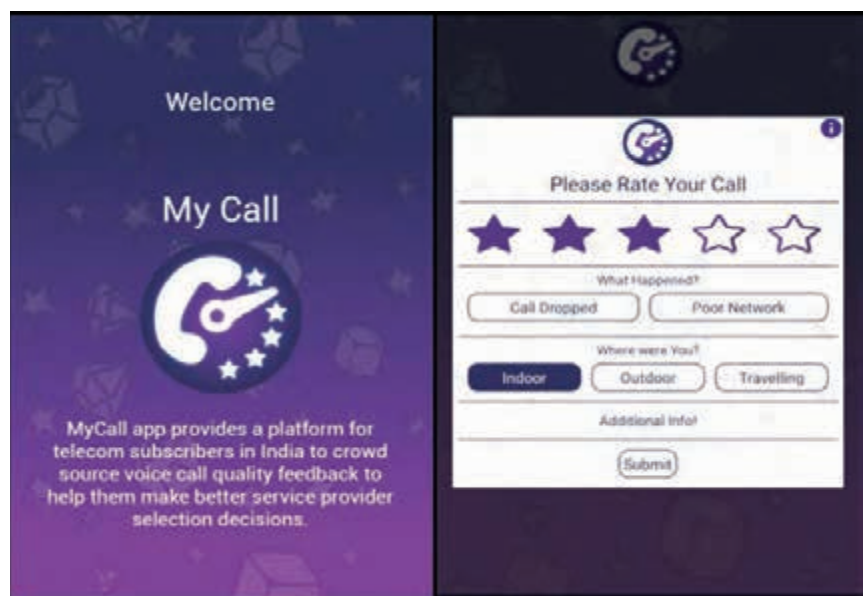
Welcome

My Call

MyCall app provides a platform for telecom subscribers in India to crowd source voice call quality feedback to help them make better service provider selection decisions.

Please Rate Your Call

What Happened?

Call Dropped

Poor Network

Where were You?

Indoor

Outdoor

Travelling

Additional Info!

Submit